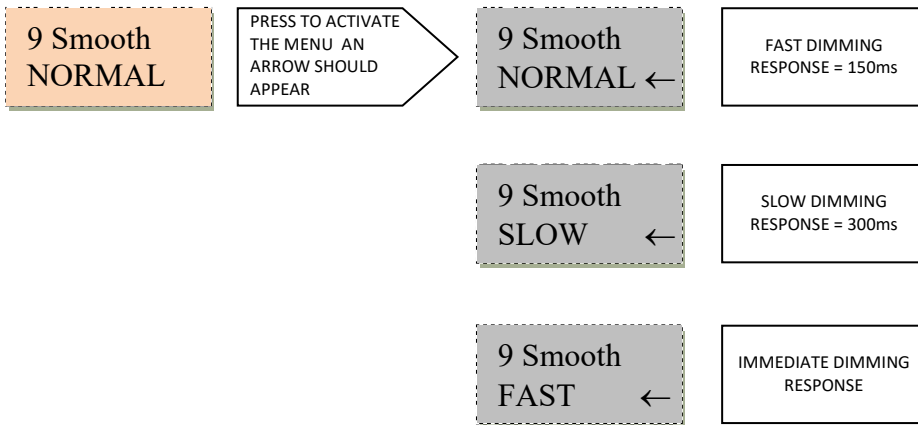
9 Smooth
NORMAL

PRESS TO ACTIVATE THE MENU AN ARROW SHOULD APPEAR

9 Smooth
NORMAL ←

FAST DIMMING RESPONSE = 150ms

9 Smooth
SLOW ←

SLOW DIMMING RESPONSE = 300ms

9 Smooth
FAST ←

IMMEDIATE DIMMING RESPONSE